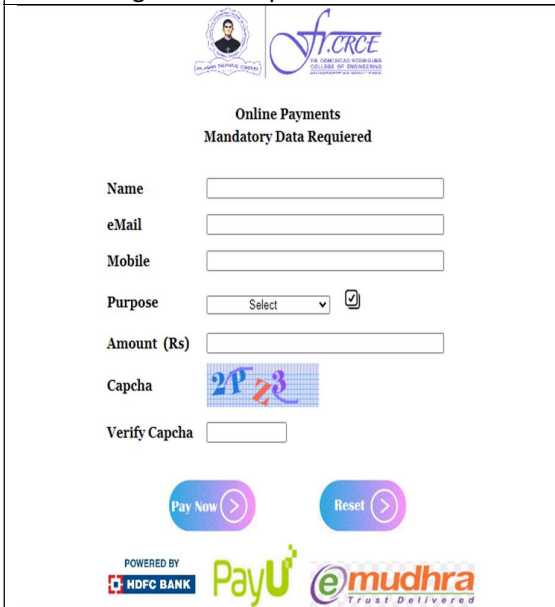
fr.CRCE
FR. CONCEICAO RODRIGUES COLLEGE OF ENGINEERING

Online Payments
Mandatory Data Required

Name

eMail

Mobile

Purpose Select

Amount (Rs)

Capcha 2Pz3

Verify Capcha

Pay Now

Reset

POWERED BY
HDFC BANK

PayU

emudhra
Trust Delivered